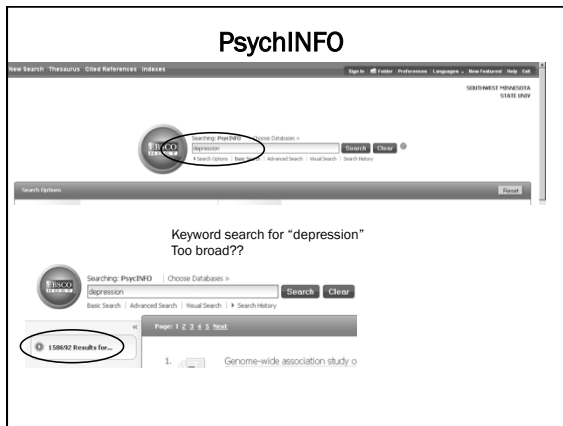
PsychINFO

New Search Thesaurus Cited References Indexes

Sign In Folder Preferences Languages New Features! Help Exit

SOUTHWEST MINNESOTA STATE UNIV

EBSCO

Searching: PsycINFO Choose Databases »

depression

Search Clear

Search Options | Basic Search | Advanced Search | Visual Search | Search History

Search Options

Reset

Keyword search for "depression"
Too broad??

EBSCO

Searching: PsycINFO | Choose Databases »

depression

Search Clear

Basic Search | Advanced Search | Visual Search | Search History

«

158692 Results for...

Page: 1 2 3 4 5 Next

1. Genome-wide association study o